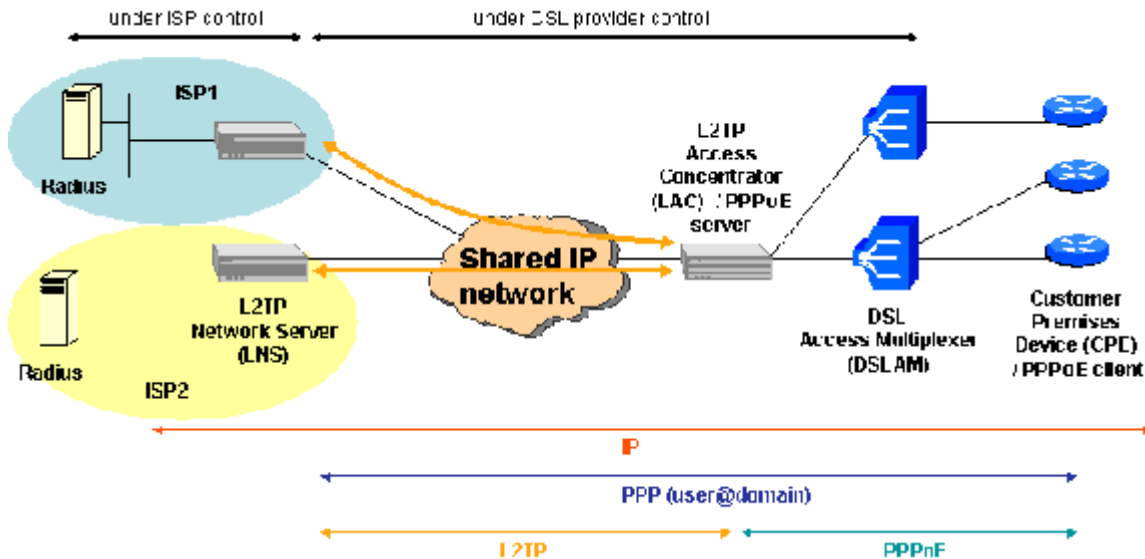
under ISP control

under DSL provider control

ISP1

Radius

L2TP Access Concentrator (LAC) / PPPoE server

Shared IP network

L2TP Network Server (LNS)

Radius

ISP2

DSL Access Multiplexer (DSLAM)

Customer Premises Device (CPE) / PPPoE client

IP

PPP (user@domain)

L2TP

PPPoE